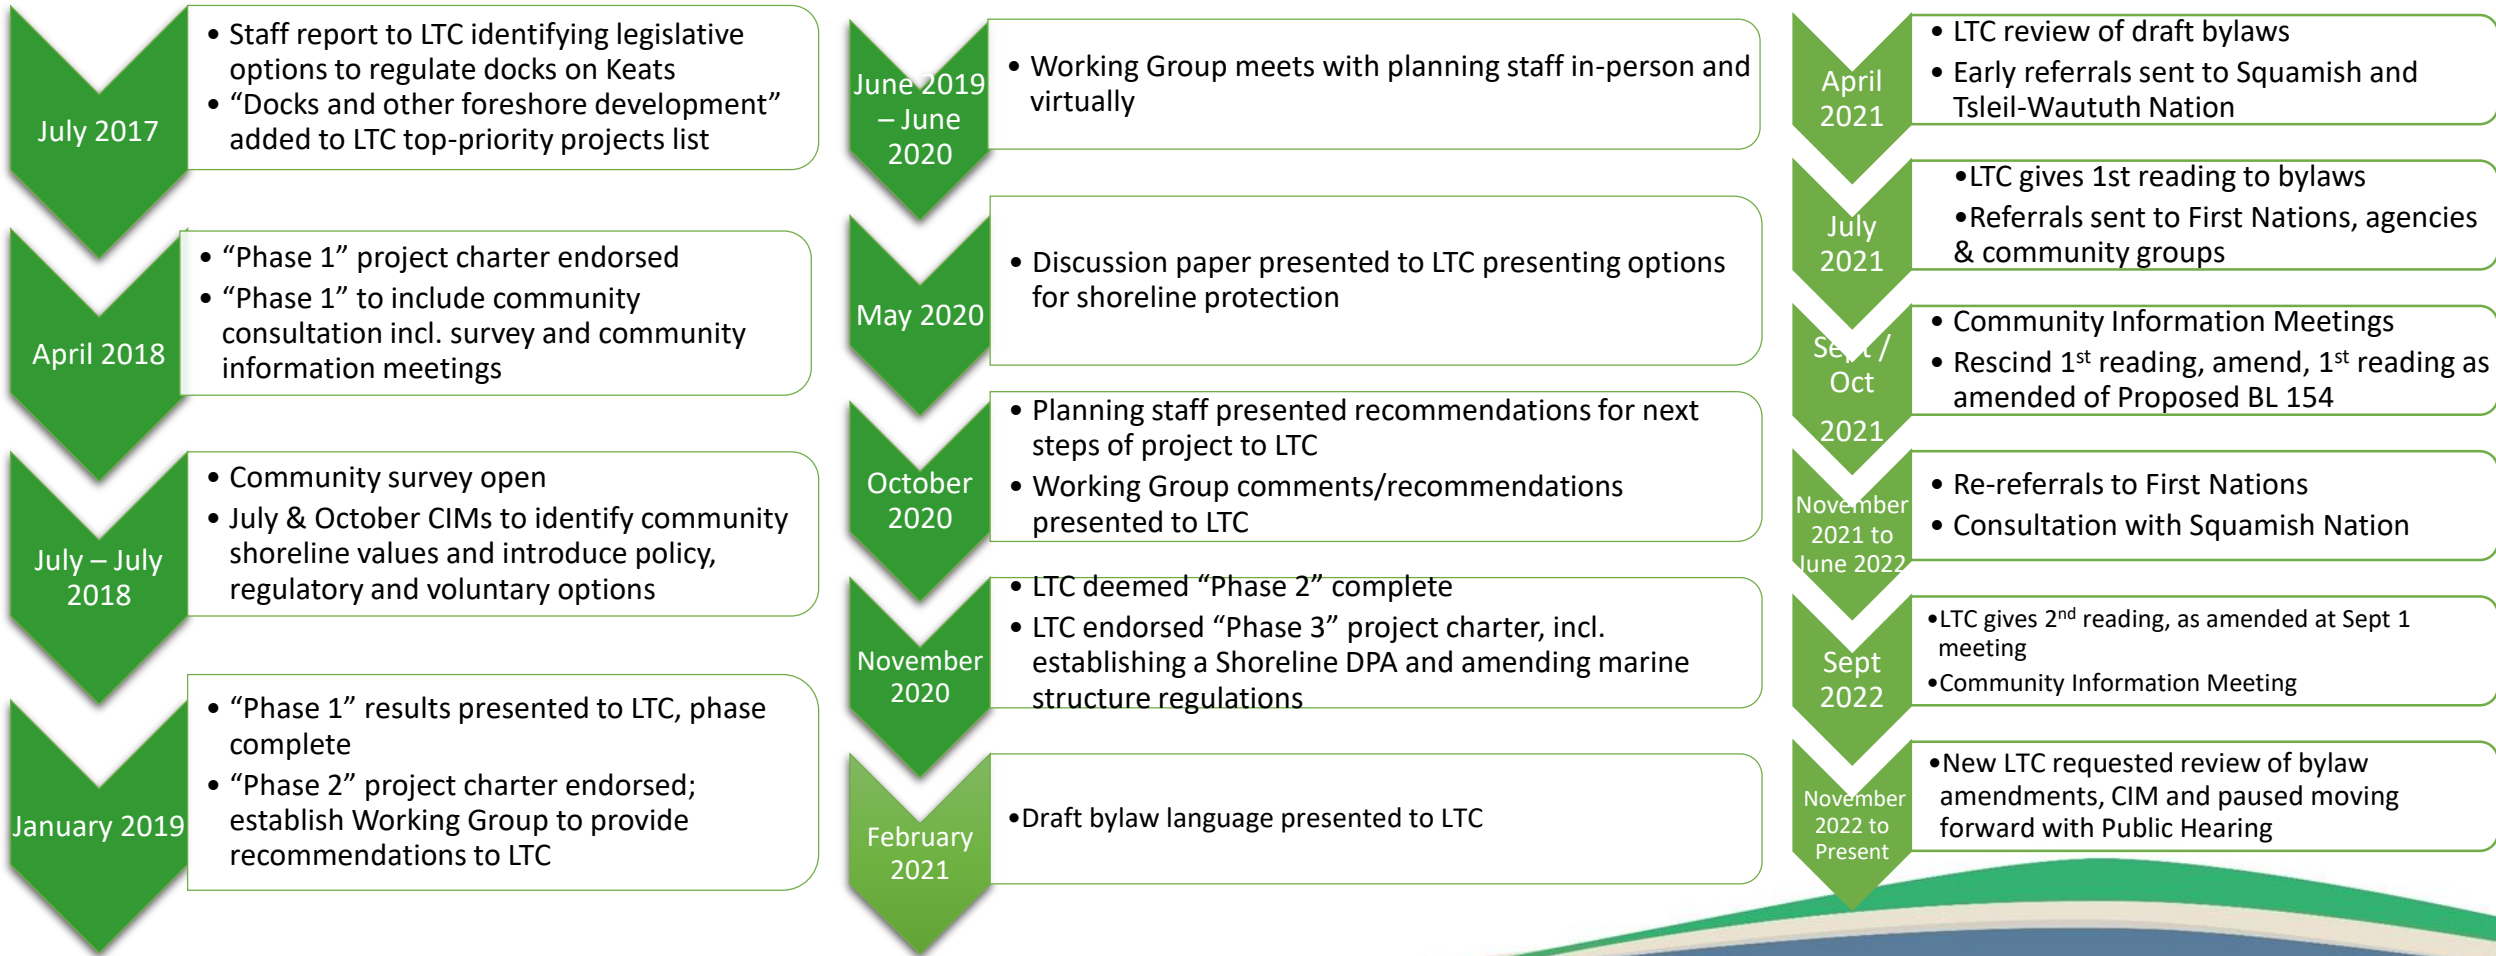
July 2017

• Staff report to LTC identifying legislative options to regulate docks on Keats
• "Docks and other foreshore development" added to LTC top-priority projects list

April 2018

• "Phase 1" project charter endorsed
• "Phase 1" to include community consultation incl. survey and community information meetings

July – July 2018

• Community survey open
• July & October CIMs to identify community shoreline values and introduce policy, regulatory and voluntary options

January 2019

• "Phase 1" results presented to LTC, phase complete
• "Phase 2" project charter endorsed; establish Working Group to provide recommendations to LTC

June 2019 – June 2020

• Working Group meets with planning staff in-person and virtually

May 2020

• Discussion paper presented to LTC presenting options for shoreline protection

October 2020

• Planning staff presented recommendations for next steps of project to LTC
• Working Group comments/recommendations presented to LTC

November 2020

• LTC deemed "Phase 2" complete
• LTC endorsed "Phase 3" project charter, incl. establishing a Shoreline DPA and amending marine structure regulations

February 2021

•Draft bylaw language presented to LTC

April 2021

• LTC review of draft bylaws
• Early referrals sent to Squamish and Tsleil-Waututh Nation

July 2021

•LTC gives 1st reading to bylaws
•Referrals sent to First Nations, agencies & community groups

Sept / Oct 2021

• Community Information Meetings
• Rescind 1$^{st}$ reading, amend, 1$^{st}$ reading as amended of Proposed BL 154

November 2021 to June 2022

• Re-referrals to First Nations
• Consultation with Squamish Nation

Sept 2022

•LTC gives 2$^{nd}$ reading, as amended at Sept 1 meeting
•Community Information Meeting

November 2022 to Present

•New LTC requested review of bylaw amendments, CIM and paused moving forward with Public Hearing